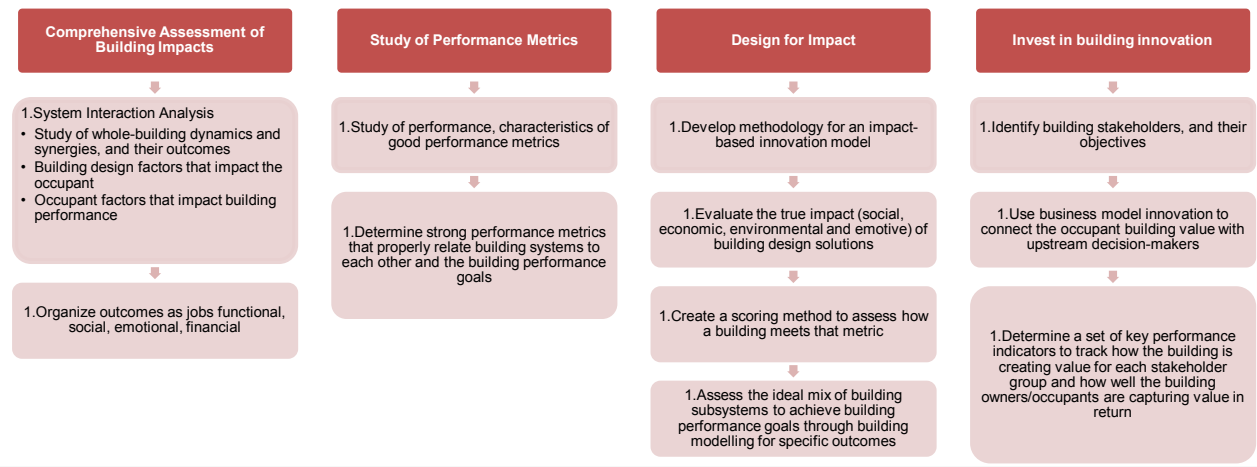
Comprehensive Assessment of Building Impacts

1.System Interaction Analysis
- Study of whole-building dynamics and synergies, and their outcomes
- Building design factors that impact the occupant
- Occupant factors that impact building performance

1.Organize outcomes as jobs functional, social, emotional, financial

Study of Performance Metrics

1.Study of performance, characteristics of good performance metrics

1.Determine strong performance metrics that properly relate building systems to each other and the building performance goals

Design for Impact

1.Develop methodology for an impact-based innovation model

1.Evaluate the true impact (social, economic, environmental and emotive) of building design solutions

1.Create a scoring method to assess how a building meets that metric

1.Assess the ideal mix of building subsystems to achieve building performance goals through building modelling for specific outcomes

Invest in building innovation

1.Identify building stakeholders, and their objectives

1.Use business model innovation to connect the occupant building value with upstream decision-makers

1.Determine a set of key performance indicators to track how the building is creating value for each stakeholder group and how well the building owners/occupants are capturing value in return